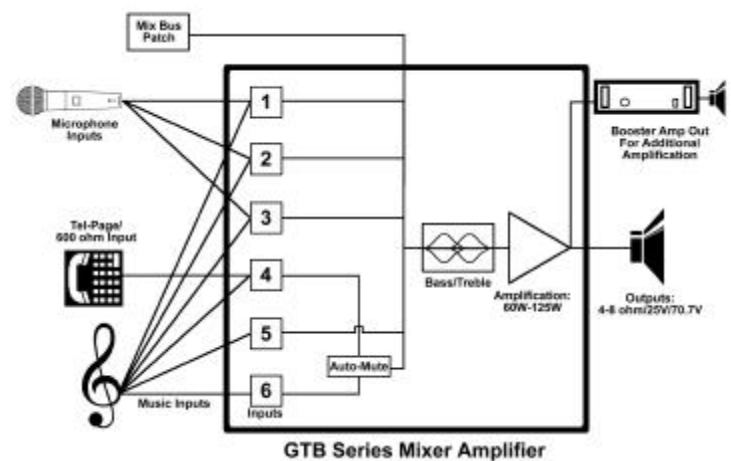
Mix Bus Patch

Microphone Inputs

1

2

3

Tel-Page/ 600 ohm Input

4

5

6

Inputs

Auto-Mute

Music Inputs

Bass/Treble

Amplification: 60W-125W

Booster Amp Out For Additional Amplification

Outputs: 4-8 ohm/25V/70.7V

GTB Series Mixer Amplifier